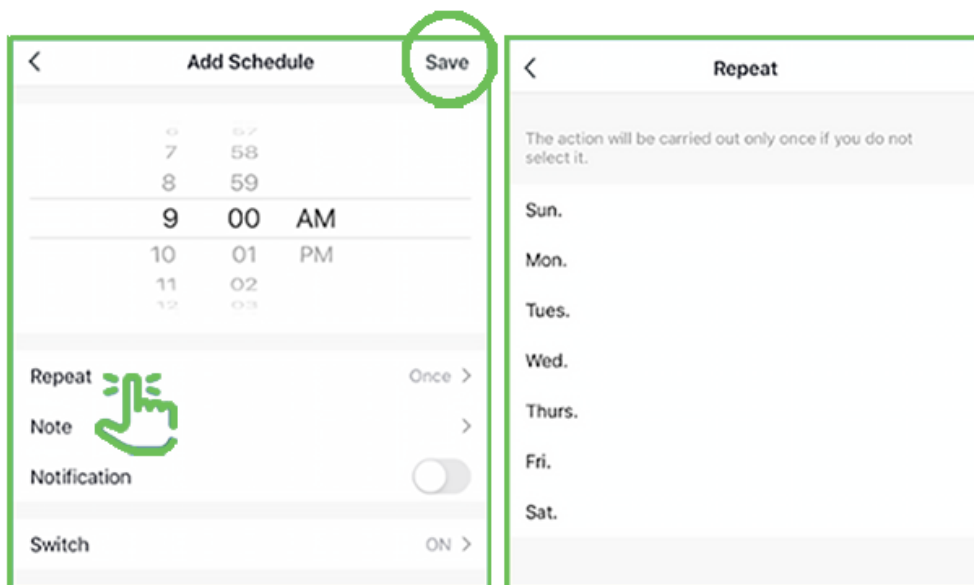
<

Add Schedule

Save

6 57
7 58
8 59
9 00 AM
10 01 PM
11 02
12 03

Repeat Once >

Note >

Notification

Switch ON >

<

Repeat

The action will be carried out only once if you do not select it.

Sun.

Mon.

Tues.

Wed.

Thurs.

Fri.

Sat.